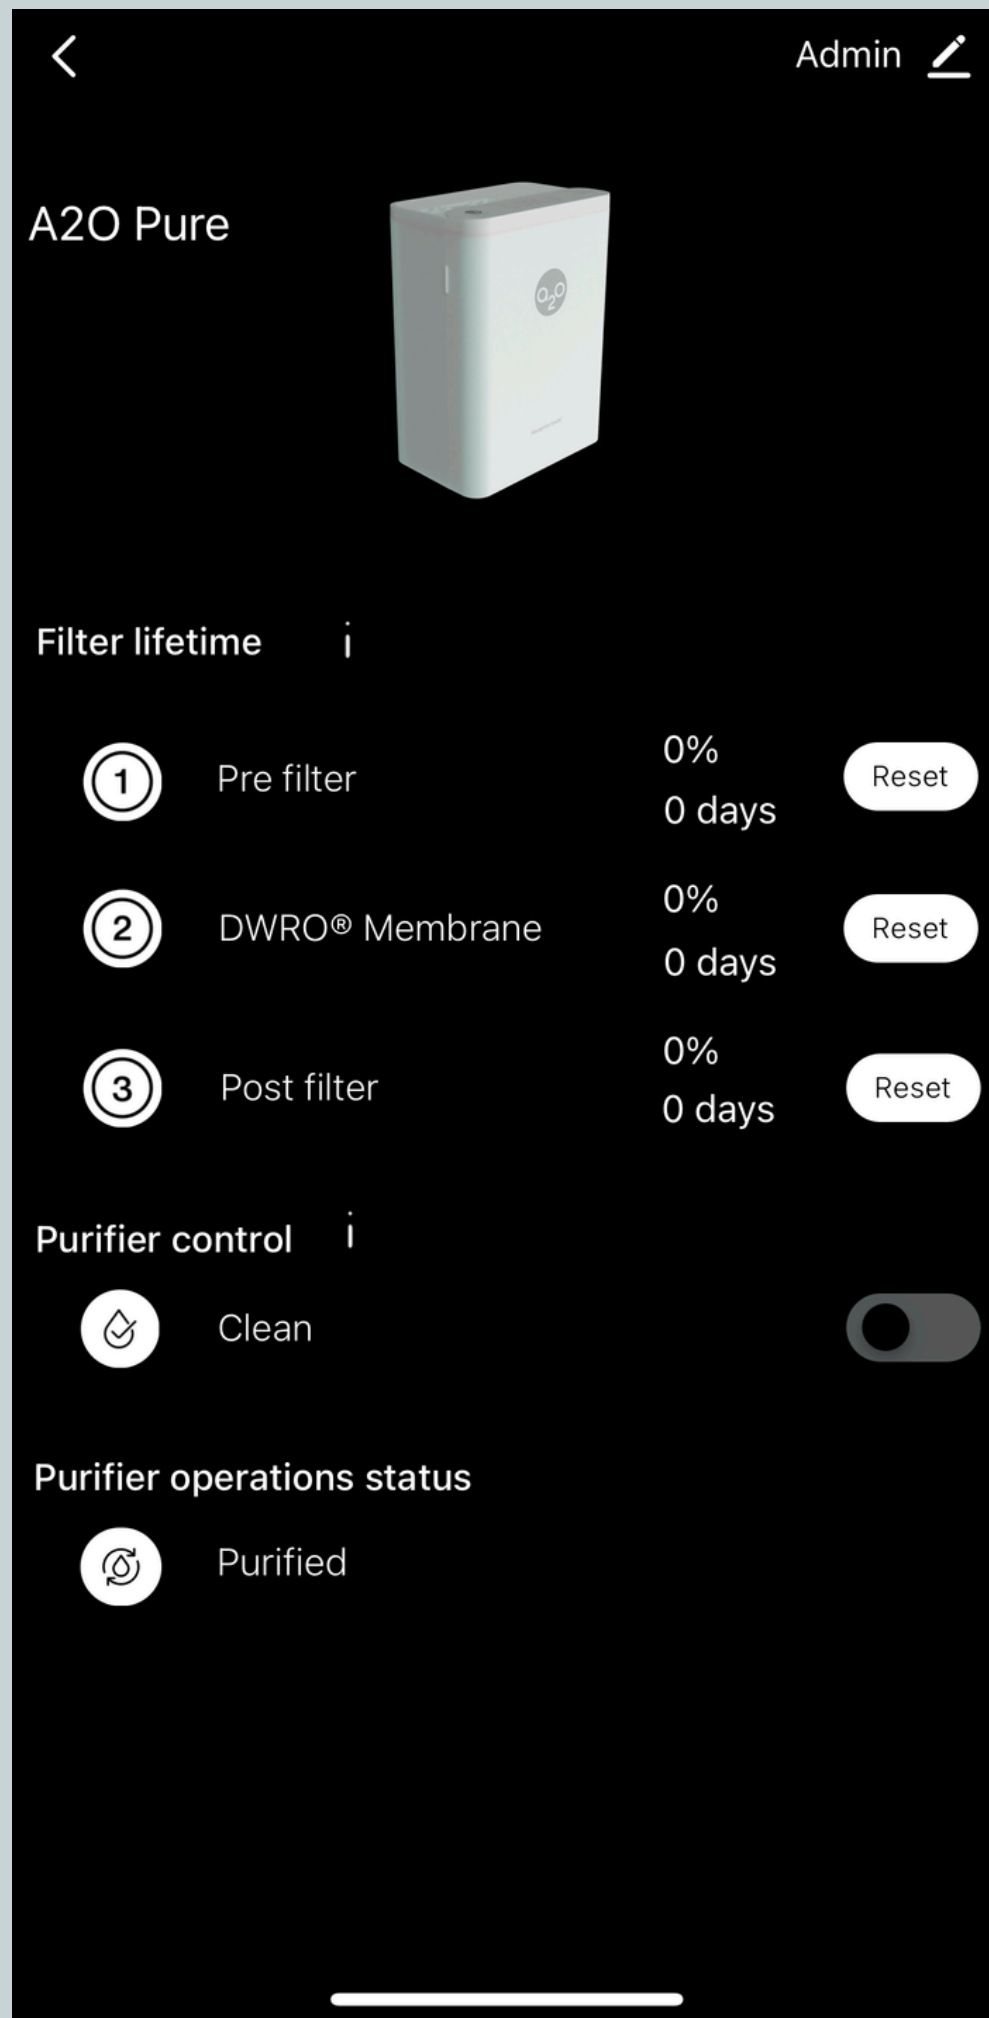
<

Admin

A2O Pure

A2O

Filter lifetime i

1 Pre filter 0% 0 days Reset

2 DWRO® Membrane 0% 0 days Reset

3 Post filter 0% 0 days Reset

Purifier control i

Clean

Purifier operations status

Purified